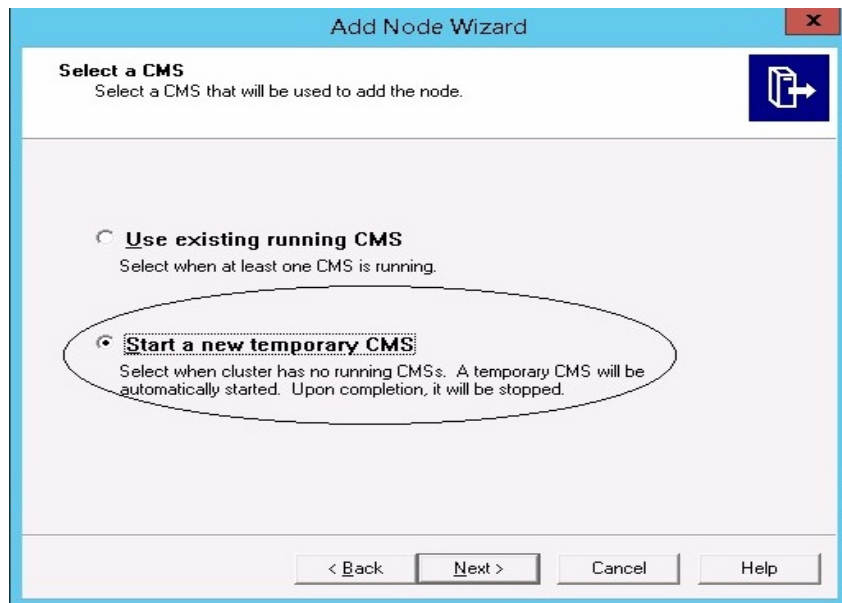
Add Node Wizard

Select a CMS
Select a CMS that will be used to add the node.

Use existing running CMS
Select when at least one CMS is running.

Start a new temporary CMS
Select when cluster has no running CMSs. A temporary CMS will be automatically started. Upon completion, it will be stopped.

< Back | Next > | Cancel | Help